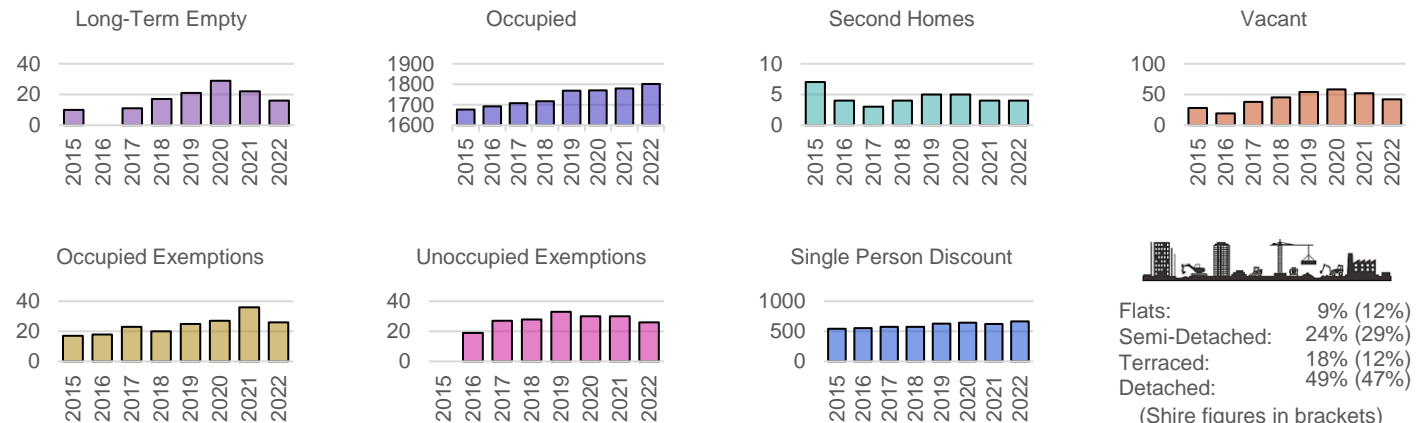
Long-Term Empty

40
20
0

2015 2016 2017 2018 2019 2020 2021 2022

Occupied

1900
1800
1700
1600

2015 2016 2017 2018 2019 2020 2021 2022

Second Homes

10
5
0

2015 2016 2017 2018 2019 2020 2021 2022

Vacant

100
50
0

2015 2016 2017 2018 2019 2020 2021 2022

Occupied Exemptions

40
20
0

2015 2016 2017 2018 2019 2020 2021 2022

Unoccupied Exemptions

40
20
0

2015 2016 2017 2018 2019 2020 2021 2022

Single Person Discount

1000
500
0

2015 2016 2017 2018 2019 2020 2021 2022

| | |
|---|---|
| Flats: | 9% (12%) |
| Semi-Detached: | 24% (29%) |
| Terraced: | 18% (12%) |
| Detached: | 49% (47%) |

(Shire figures in brackets)